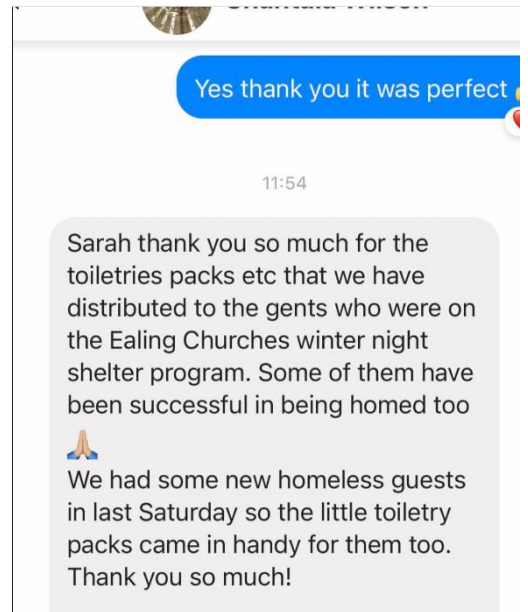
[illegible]

Yes thank you it was perfect

11:54

Sarah thank you so much for the toiletries packs etc that we have distributed to the gents who were on the Ealing Churches winter night shelter program. Some of them have been successful in being homed too 🙏
We had some new homeless guests in last Saturday so the little toiletry packs came in handy for them too. Thank you so much!